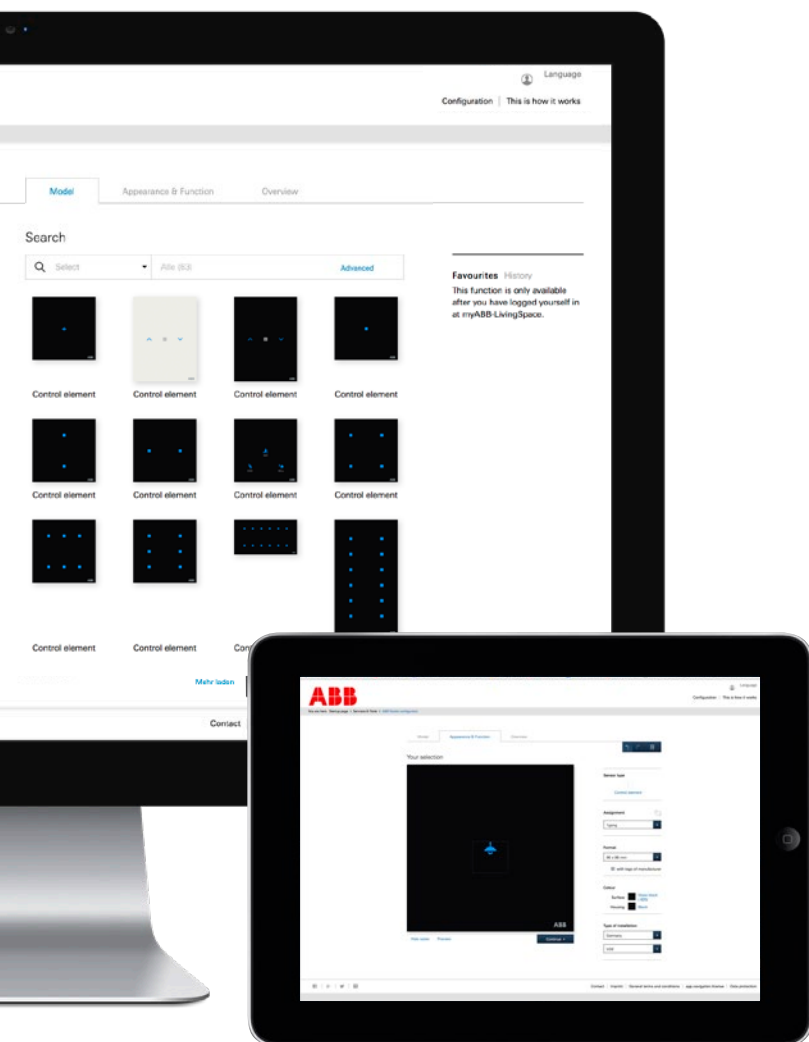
Language

Configuration | This is how it works

Model
Appearance & Function
Overview

Search

Select
Alle (63)
Advanced

Favourites History
This function is only available after you have logged yourself in at myABB-LivingSpace.

Control element
Control element
Control element
Control element
Control element
Control element
Control element
Control element
Control element
Control element
Con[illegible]

Mehr laden

Contact

ABB

Language
Configuration | This is how it works

Model
Appearance & Function
Overview

Your selection

ABB

Continue

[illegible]